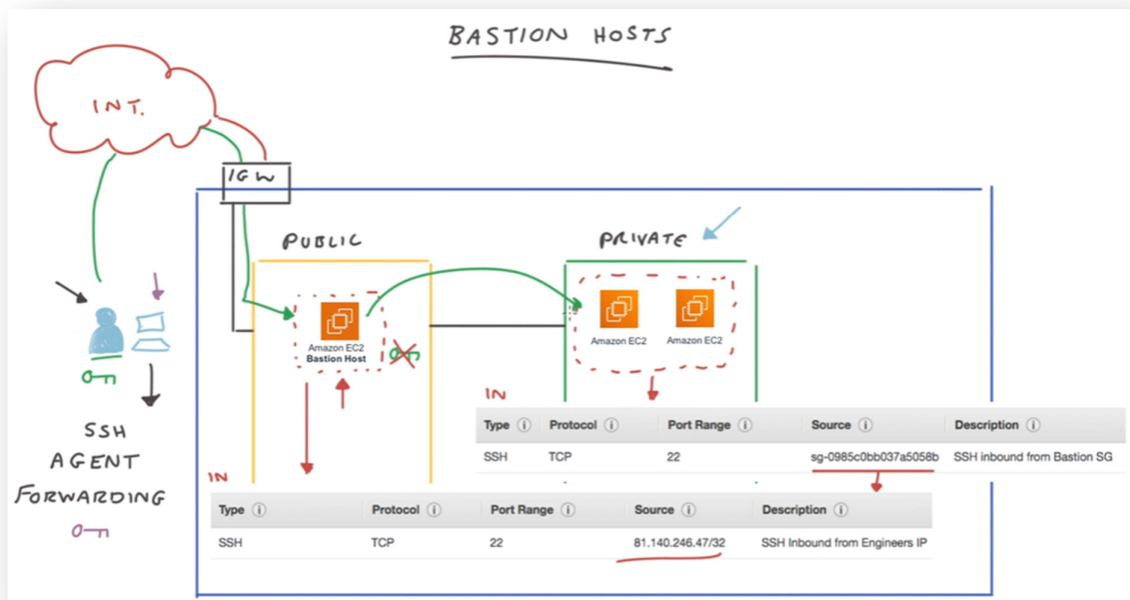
BASTION HOSTS

INT.

IGW

PUBLIC

PRIVATE

Amazon EC2
Bastion Host

Amazon EC2

Amazon EC2

SSH
AGENT
FORWARDING

IN

| Type | Protocol | Port Range | Source | Description |
|---|---|---|---|---|
| SSH | TCP | 22 | sg-0985c0bb037a5058b | SSH inbound from Bastion SG |

IN

| Type | Protocol | Port Range | Source | Description |
|---|---|---|---|---|
| SSH | TCP | 22 | 81.140.246.47/32 | SSH Inbound from Engineers IP |